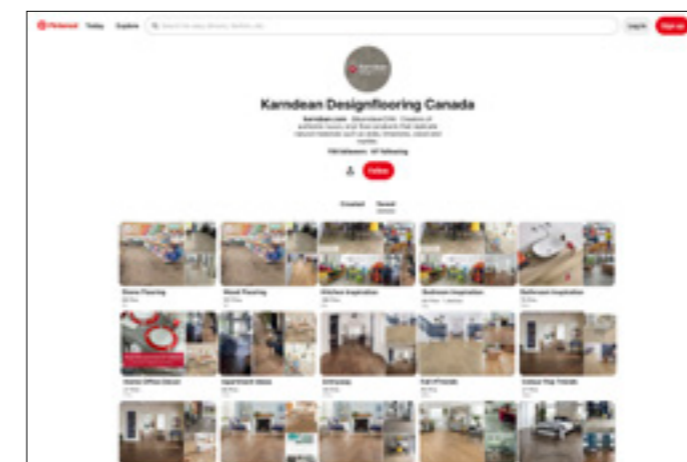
Pinterest Today Explore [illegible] Log in Sign up

Karndean Designflooring Canada

karndean.com · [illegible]

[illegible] followers · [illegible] following

Follow

Created Saved

Stone Flooring

Wood Flooring

Kitchen Inspiration

Bedroom Inspiration

Bathroom Inspiration

Home Office Decor

Apartment Ideas

Entryway

Fall Friends

Colour Pop Trends